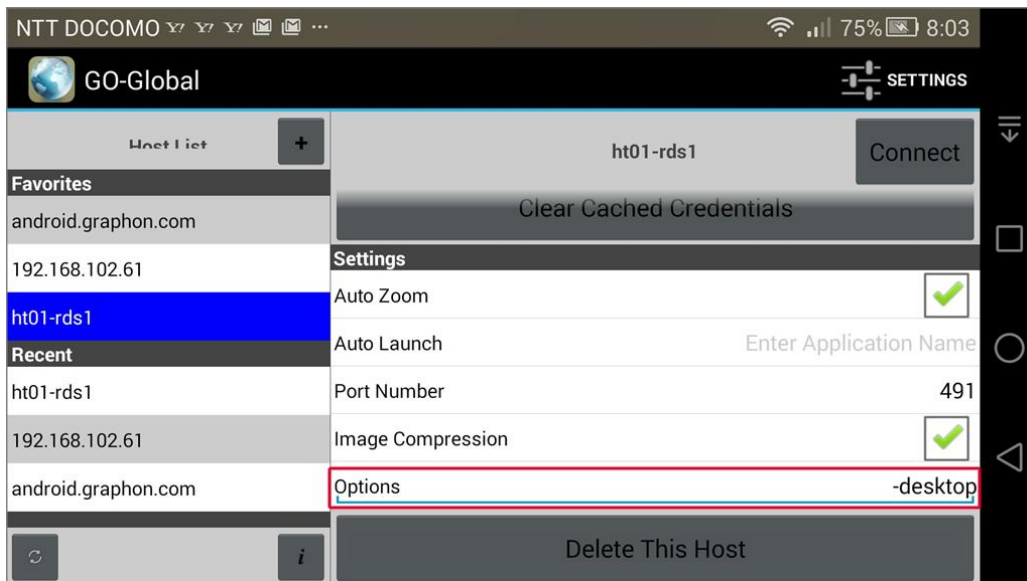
NTT DOCOMO Y! Y! Y! ... 75% 8:03

GO-Global

SETTINGS

Host List

+

Favorites

android.graphon.com

192.168.102.61

ht01-rds1

Recent

ht01-rds1

192.168.102.61

android.graphon.com

i

ht01-rds1

Connect

Clear Cached Credentials

Settings

Auto Zoom

Auto Launch

Enter Application Name

Port Number

491

Image Compression

Options

-desktop

Delete This Host